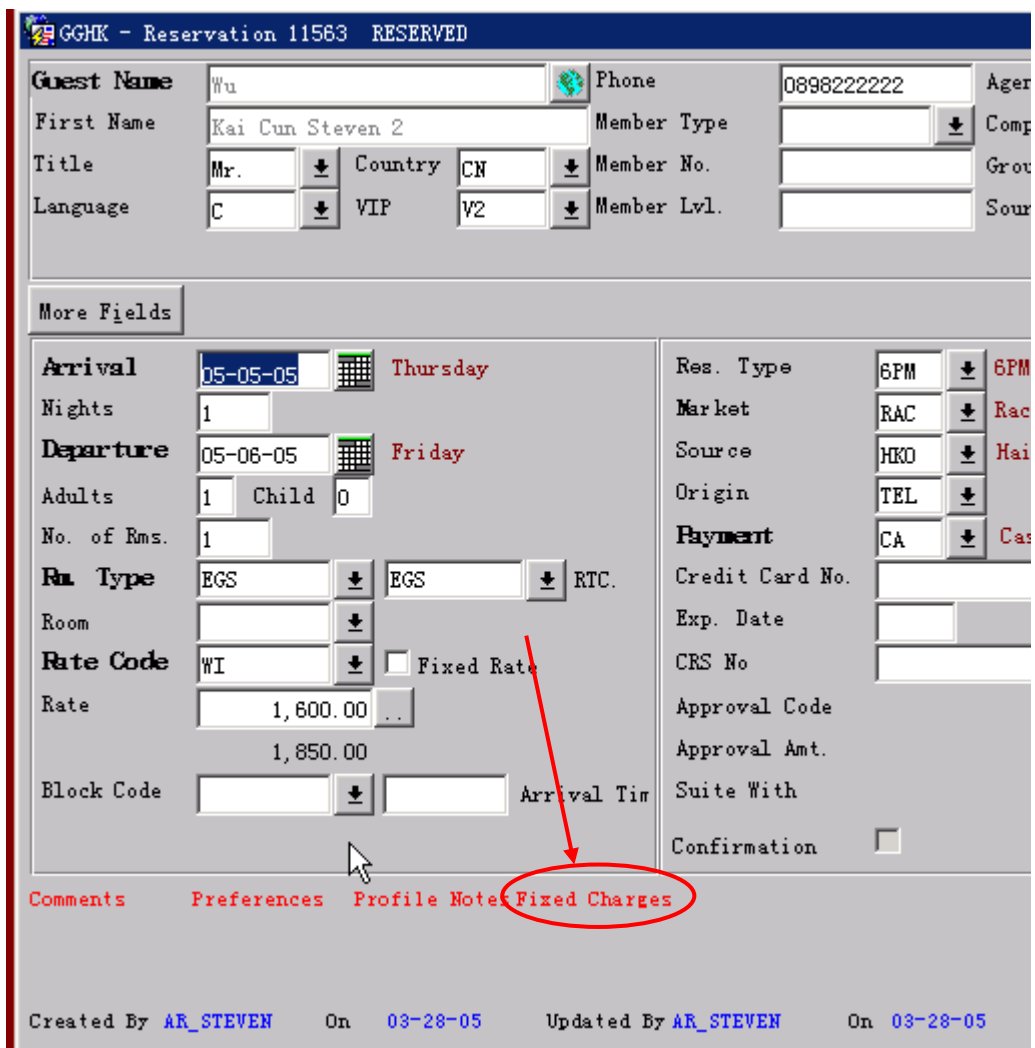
GGHK - Reservation 11563 RESERVED

Guest Name Wu
First Name Kai Cun Steven 2
Title Mr. Country CN
Language C VIP V2
Phone 0898222222
Member Type
Member No.
Member Lvl.
Ager
Comp
Grou
Sour

More Fields

Arrival 05-05-05 Thursday
Nights 1
Departure 05-06-05 Friday
Adults 1 Child 0
No. of Rms. 1
Rm. Type EGS EGS RTC.
Room
Rate Code WI Fixed Rate
Rate 1,600.00 ..
1,850.00
Block Code Arrival Tim

Res. Type 6PM 6PM
Market RAC Rac
Source HKO Hai
Origin TEL
Payment CA Cas
Credit Card No.
Exp. Date
CRS No
Approval Code
Approval Amt.
Suite With
Confirmation

Comments Preferences Profile Notes Fixed Charges

Created By AR_STEVEN On 03-28-05 Updated By AR_STEVEN On 03-28-05